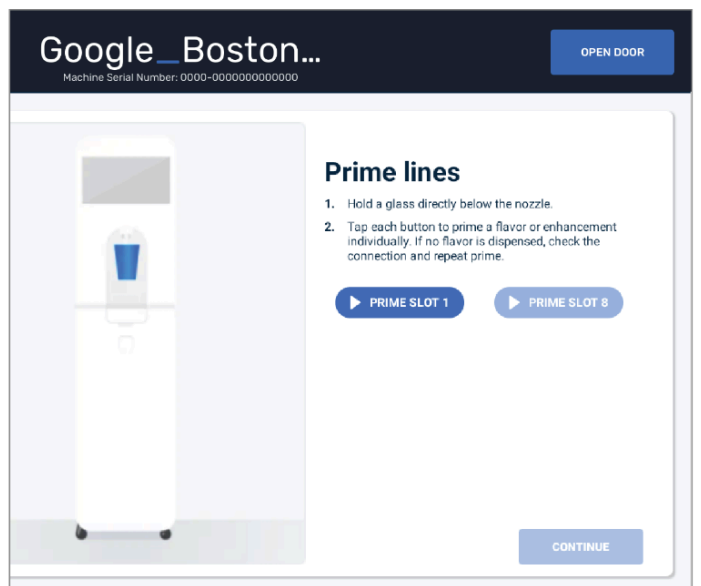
Google_Boston...
Machine Serial Number: 0000-0000000000000

OPEN DOOR

Prime lines

1. Hold a glass directly below the nozzle.

2. Tap each button to prime a flavor or enhancement individually. If no flavor is dispensed, check the connection and repeat prime.

PRIME SLOT 1

PRIME SLOT 8

CONTINUE